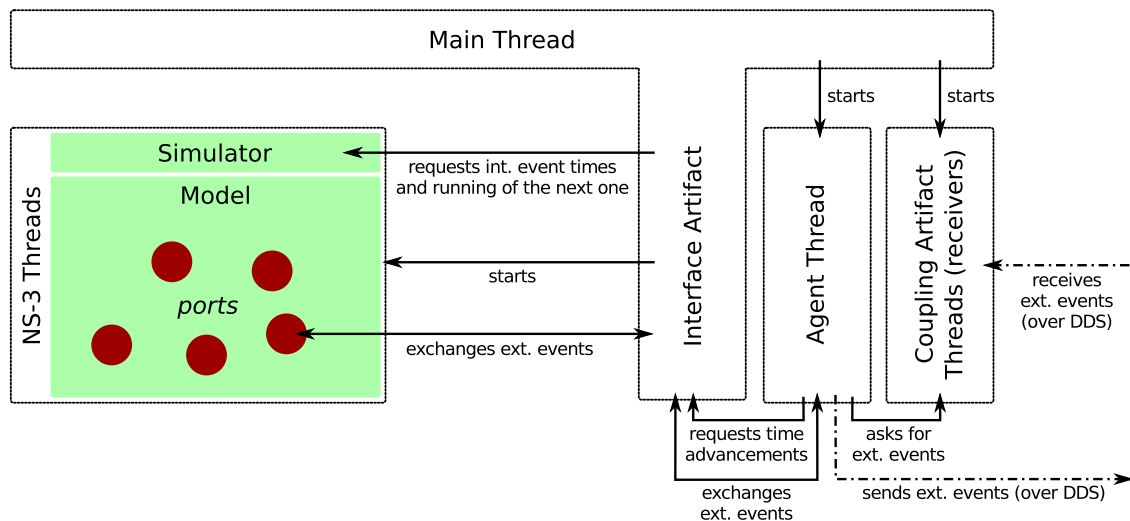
Main Thread

starts

starts

NS-3 Threads

Simulator

Model

ports

requests int. event times and running of the next one

starts

exchanges ext. events

Interface Artifact

Agent Thread

Coupling Artifact Threads (receivers)

receives ext. events (over DDS)

requests time advancements

asks for ext. events

exchanges ext. events

sends ext. events (over DDS)